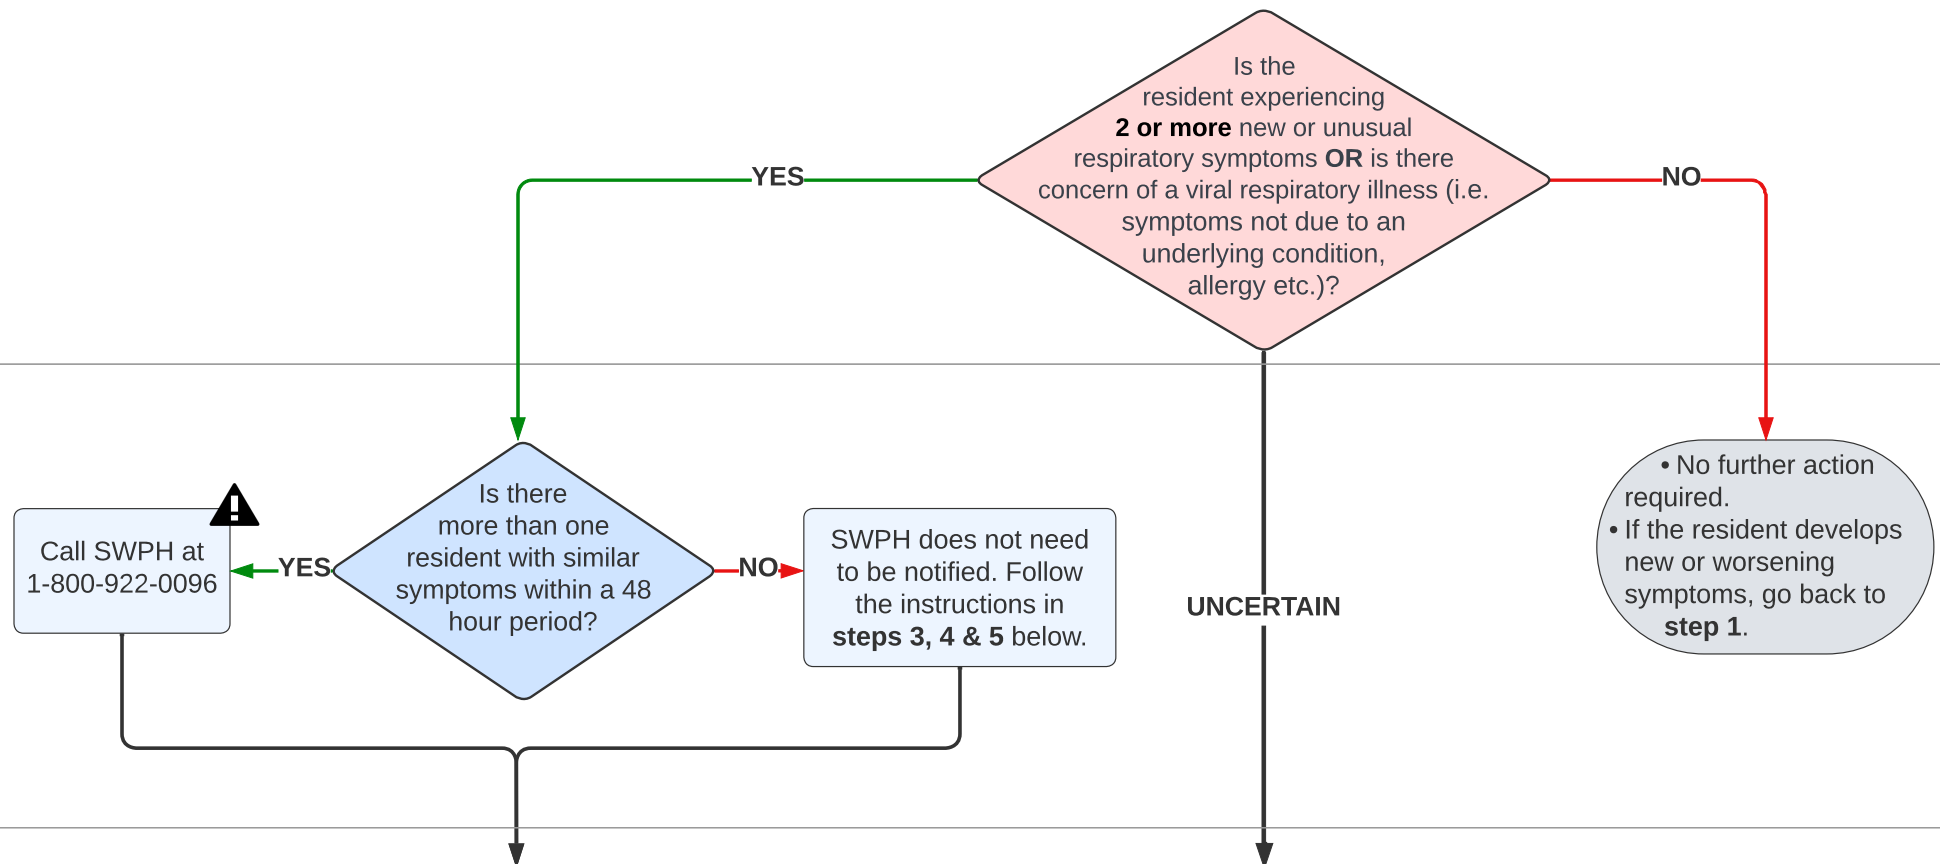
Is the resident experiencing **2 or more** new or unusual respiratory symptoms **OR** is there concern of a viral respiratory illness (i.e. symptoms not due to an underlying condition, allergy etc.)?

YES

NO

Is there more than one resident with similar symptoms within a 48 hour period?

YES

Call SWPH at 1-800-922-0096

NO

SWPH does not need to be notified. Follow the instructions in **steps 3, 4 & 5** below.

UNCERTAIN

• No further action required.
• If the resident develops new or worsening symptoms, go back to **step 1**.